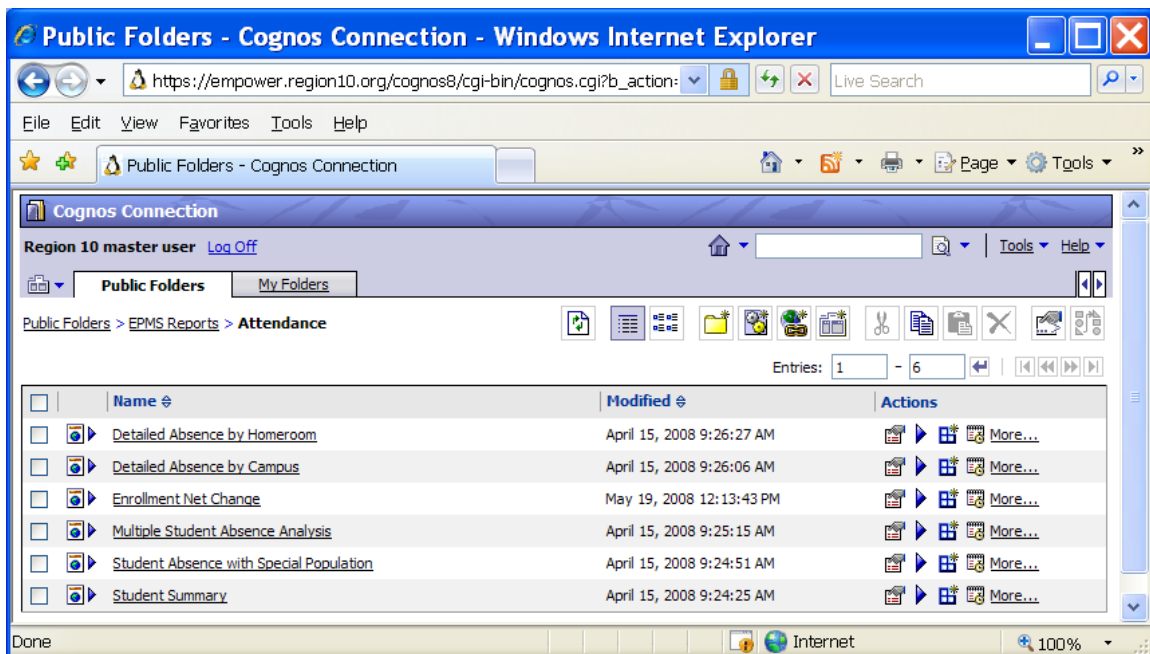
Public Folders - Cognos Connection - Windows Internet Explorer

https://empower.region10.org/cognos8/cgi-bin/cognos.cgi?b_action=

Live Search

File Edit View Favorites Tools Help

Public Folders - Cognos Connection

Page ▾ Tools ▾

Cognos Connection

Region 10 master user Log Off

Tools ▾ Help ▾

Public Folders | My Folders

Public Folders > EPMS Reports > Attendance

Entries: 1 - 6

| | Name | Modified | Actions |
|---|---|---|---|
| | Detailed Absence by Homeroom | April 15, 2008 9:26:27 AM | More... |
| | Detailed Absence by Campus | April 15, 2008 9:26:06 AM | More... |
| | Enrollment Net Change | May 19, 2008 12:13:43 PM | More... |
| | Multiple Student Absence Analysis | April 15, 2008 9:25:15 AM | More... |
| | Student Absence with Special Population | April 15, 2008 9:24:51 AM | More... |
| | Student Summary | April 15, 2008 9:24:25 AM | More... |

Done

Internet

100%